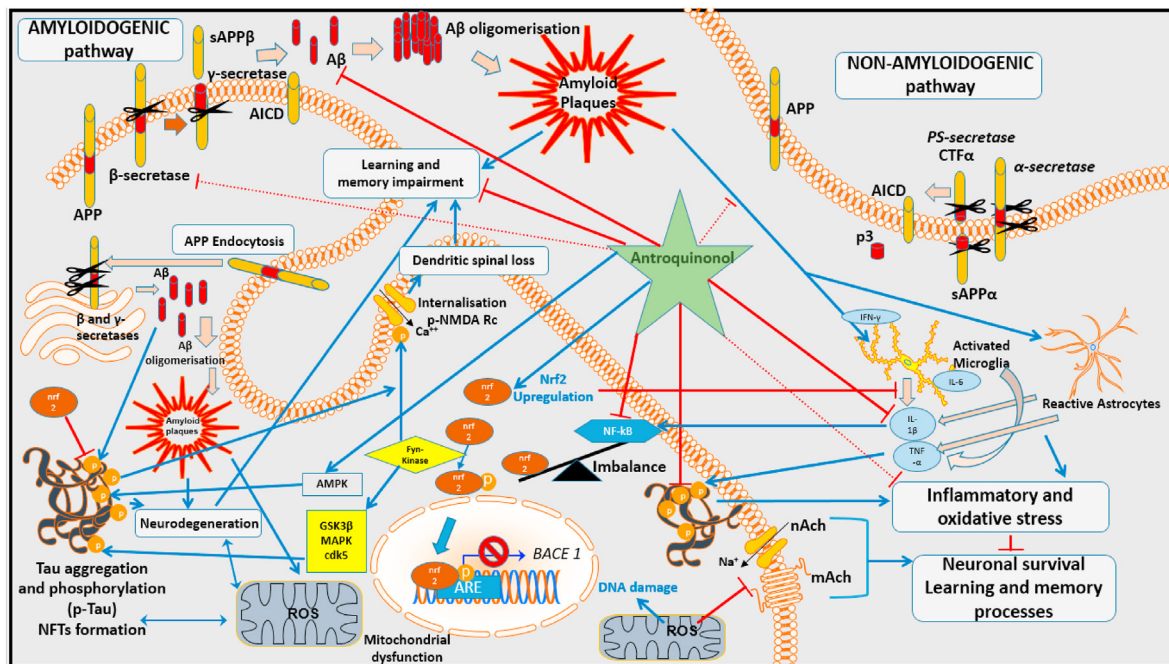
AMYLOIDOGENIC pathway

sAPPβ

γ-secretase

Aβ

Aβ oligomerisation

Amyloid Plaques

AICD

β-secretase

APP

NON-AMYLOIDOGENIC pathway

APP

PS-secretase

CTFα

α-secretase

AICD

p3

sAPPα

Learning and memory impairment

APP Endocytosis

Aβ

β and γ-secretases

Aβ oligomerisation

Dendritic spinal loss

Internalisation p-NMDA Rc

Ca⁺⁺

Antroquinonol

IFN-γ

Activated Microglia

IL-6

Reactive Astrocytes

nrf 2

Amyloid plaques

nrf 2

Nrf2 Upregulation

Fyn-Kinase

nrf 2

NF-kB

IL-1β

TNF-α

nrf 2

Imbalance

AMPK

nrf 2

Neurodegeneration

GSK3β MAPK cdk5

BACE 1

nrf 2

ARE

Inflammatory and oxidative stress

nAch

Na⁺

mAch

Neuronal survival Learning and memory processes

Tau aggregation and phosphorylation (p-Tau) NFTs formation

ROS

DNA damage

ROS

Mitochondrial dysfunction